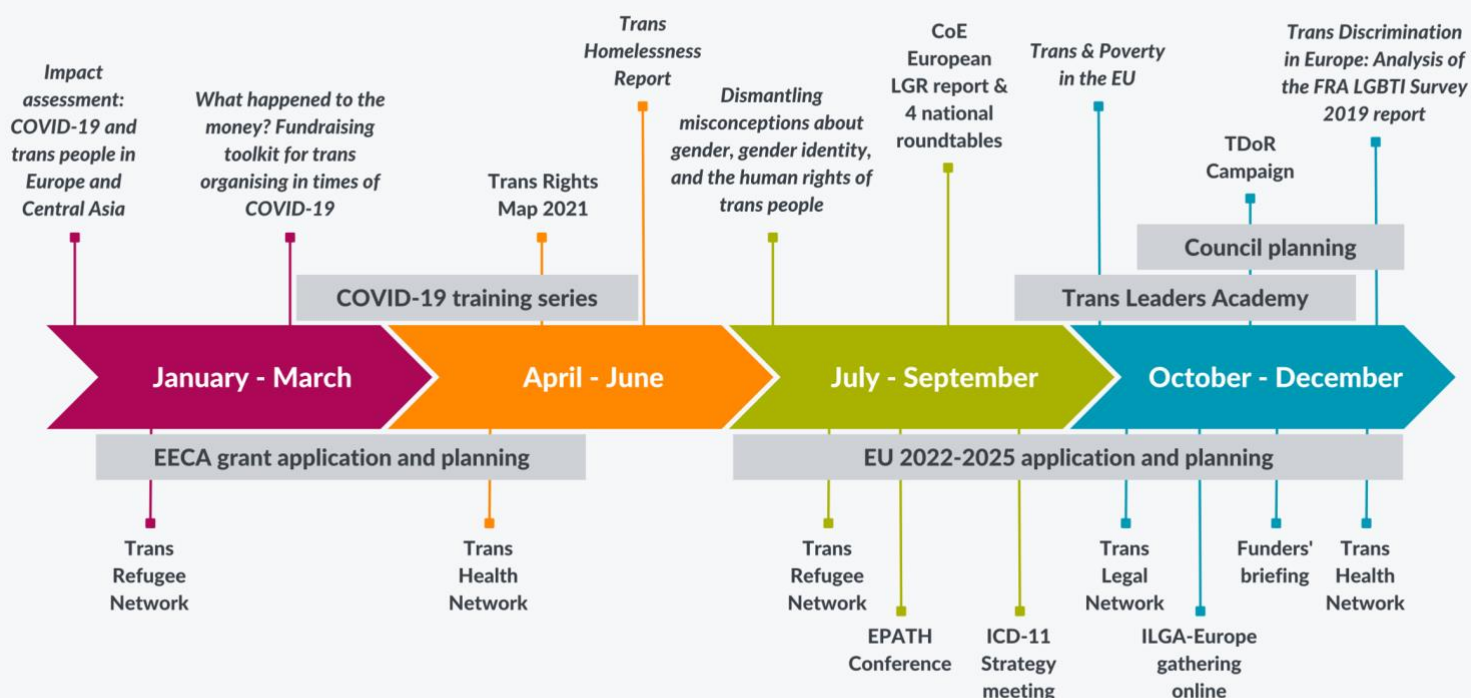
Impact assessment: COVID-19 and trans people in Europe and Central Asia

What happened to the money? Fundraising toolkit for trans organising in times of COVID-19

Trans Rights Map 2021

Trans Homelessness Report

Dismantling misconceptions about gender, gender identity, and the human rights of trans people

CoE European LGR report & 4 national roundtables

Trans & Poverty in the EU

TDoR Campaign

Trans Discrimination in Europe: Analysis of the FRA LGBTI Survey 2019 report

COVID-19 training series

Council planning

Trans Leaders Academy

January - March

April - June

July - September

October - December

EECA grant application and planning

EU 2022-2025 application and planning

Trans Refugee Network

Trans Health Network

Trans Refugee Network

EPATH Conference

ICD-11 Strategy meeting

Trans Legal Network

ILGA-Europe gathering online

Funders' briefing

Trans Health Network